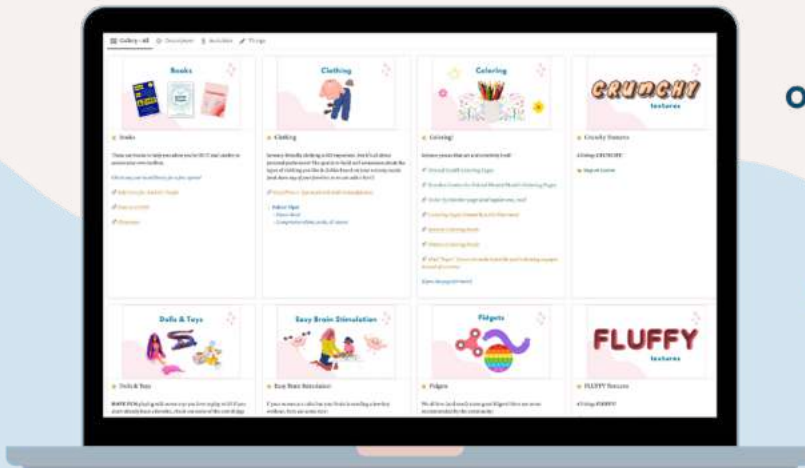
Gallery - All · Description · Activities · Things

Books

Books

Clothing

Clothing

Coloring

Coloring

CRUNCHY textures

Crunchy Textures

Dolls & Toys

Dolls & Toys

Easy Brain Stimulation

Easy Brain Stimulation

Fidgets

Fidgets

FLUFFY textures

FLUFFY Textures

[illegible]

O